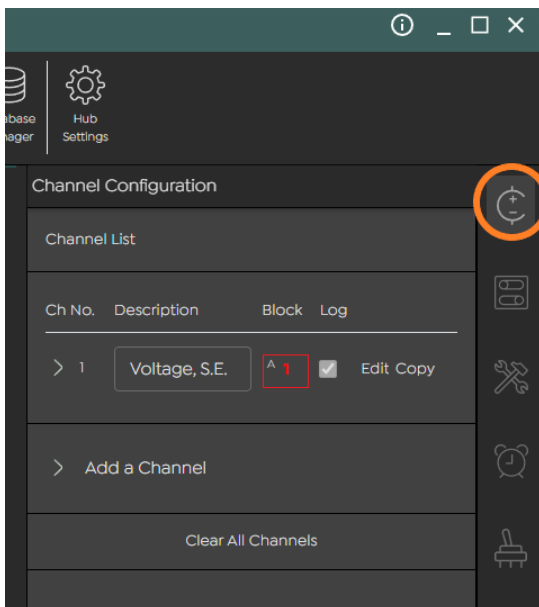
abase
nager

Hub
Settings

Channel Configuration

Channel List

| Ch No. | Description | Block | Log | |
|---|---|---|---|---|
| 1 | Voltage, S.E. | A 1 | | Edit Copy |

Add a Channel

Clear All Channels